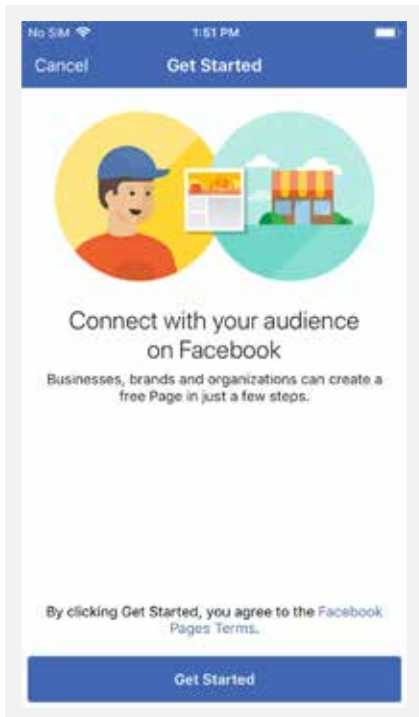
No SIM 1:51 PM

Cancel Get Started

Connect with your audience on Facebook

Businesses, brands and organizations can create a free Page in just a few steps.

By clicking Get Started, you agree to the Facebook Pages Terms.

Get Started